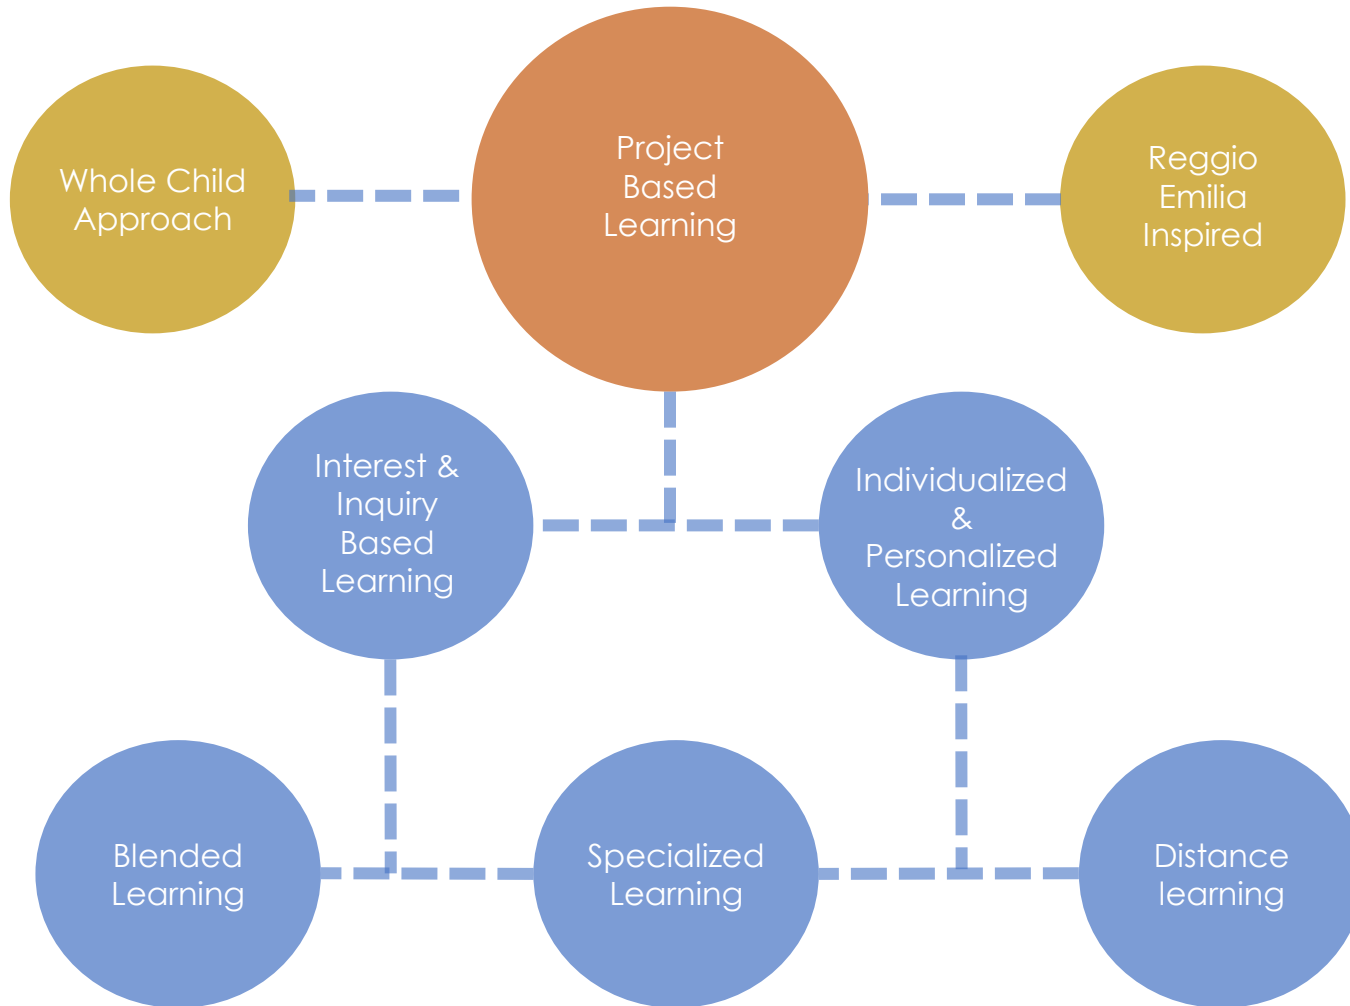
Whole Child Approach

Project Based Learning

Reggio Emilia Inspired

Interest & Inquiry Based Learning

Individualized & Personalized Learning

Blended Learning

Specialized Learning

Distance learning